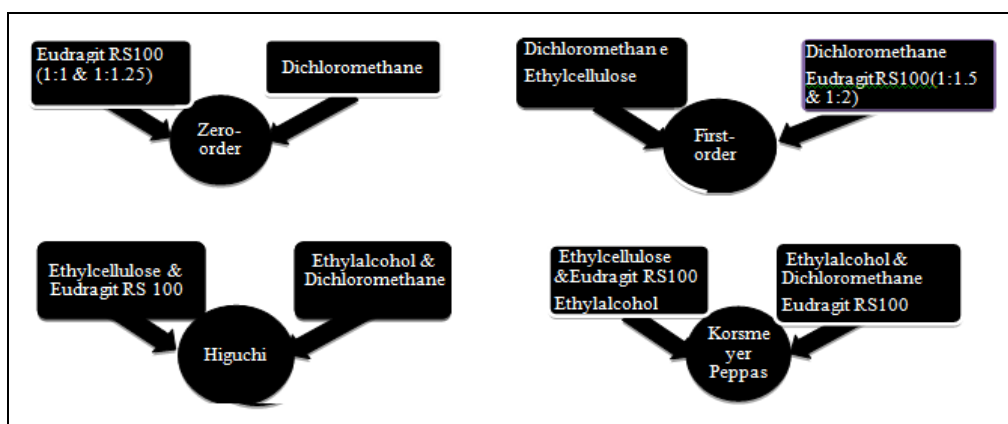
Eudragit RS100 (1:1 & 1:1.25)

Dichloromethane

Zero-order

Dichloromethan e Ethylcellulose

Dichloromethane EudragitRS100(1:1.5 & 1:2)

First-order

Ethylcellulose & Eudragit RS 100

Ethylalcohol & Dichloromethane

Higuchi

Ethylcellulose &Eudragit RS100 Ethylalcohol

Ethylalcohol & Dichloromethane Eudragit RS100

Korsme yer Peppas